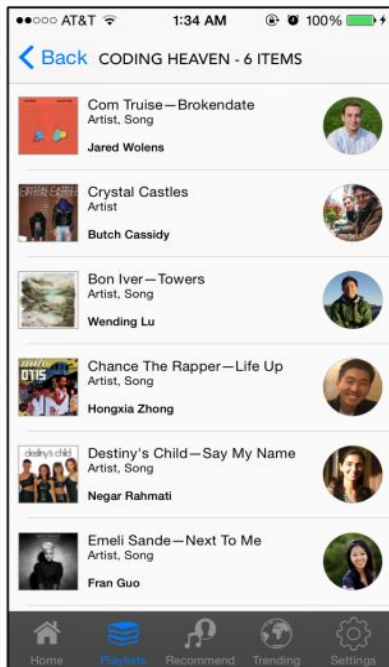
●●○○○ AT&T 1:34 AM 100%

< Back CODING HEAVEN - 6 ITEMS

Com Truise—Brokendate
Artist, Song
Jared Wolens

Crystal Castles
Artist
Butch Cassidy

Bon Iver—Towers
Artist, Song
Wending Lu

Chance The Rapper—Life Up
Artist, Song
Hongxia Zhong

Destiny's Child—Say My Name
Artist, Song
Negar Rahmati

Emeli Sande—Next To Me
Artist, Song
Fran Guo

Home Playlists Recommend Trending Settings